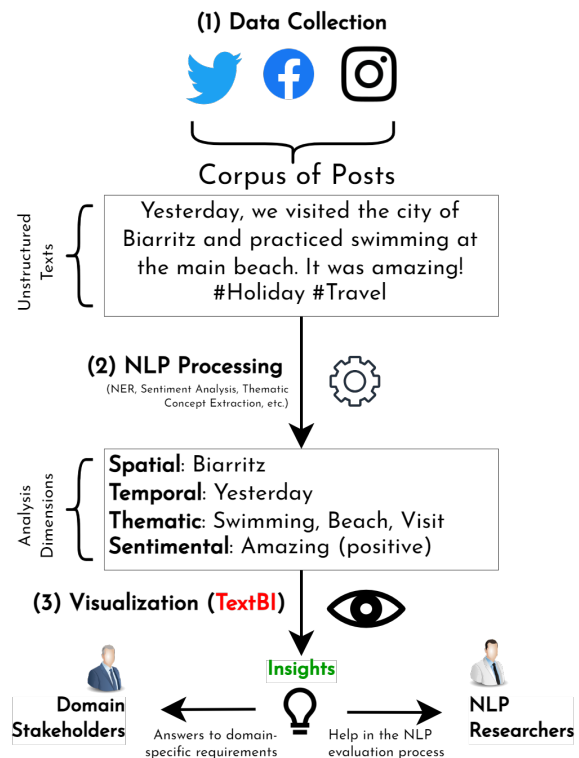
(1) Data Collection

Corpus of Posts

Unstructured Texts

Yesterday, we visited the city of Biarritz and practiced swimming at the main beach. It was amazing! #Holiday #Travel

(2) NLP Processing
(NER, Sentiment Analysis, Thematic Concept Extraction, etc.)

Analysis Dimensions

Spatial: Biarritz
Temporal: Yesterday
Thematic: Swimming, Beach, Visit
Sentimental: Amazing (positive)

(3) Visualization (TextBI)

Insights

Domain Stakeholders

Answers to domain-specific requirements

Help in the NLP evaluation process

NLP Researchers